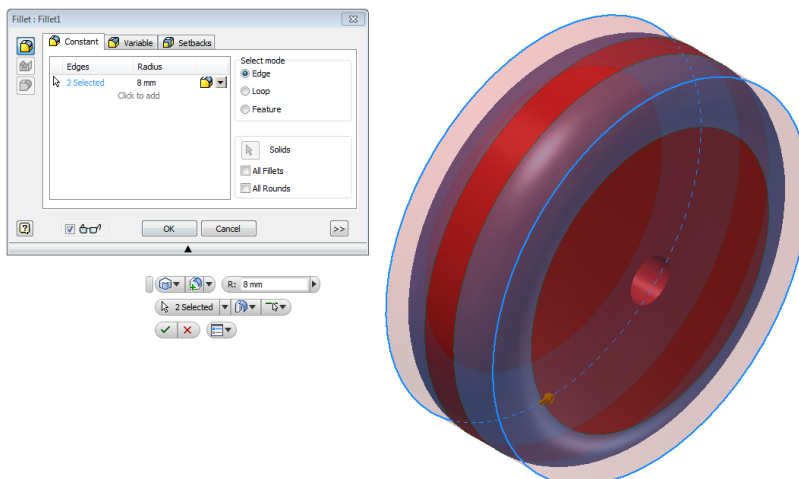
Fillet : Fillet1

Constant | Variable | Setbacks

| Edges | Radius |
|---|---|
| 2 Selected | 8 mm |
| Click to add | |

Select mode
Edge
Loop
Feature

Solids
All Fillets
All Rounds

OK
Cancel
>>

R: 8 mm
2 Selected